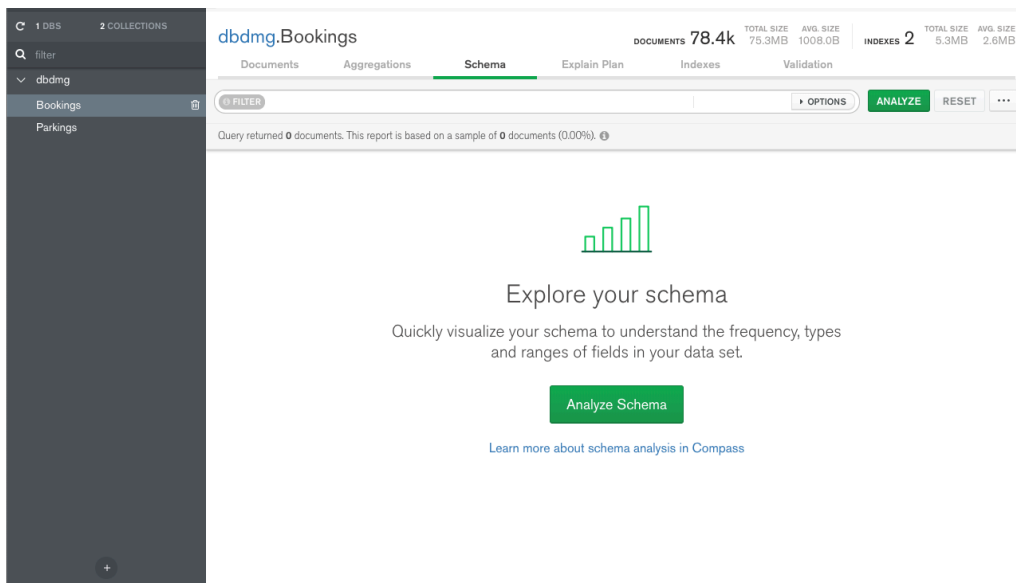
1 DBS 2 COLLECTIONS

filter

dbdmg

Bookings

Parkings

dbdmg.Bookings

DOCUMENTS 78.4k TOTAL SIZE 75.3MB AVG. SIZE 1008.0B

INDEXES 2 TOTAL SIZE 5.3MB AVG. SIZE 2.6MB

Documents Aggregations Schema Explain Plan Indexes Validation

FILTER

OPTIONS ANALYZE RESET ···

Query returned 0 documents. This report is based on a sample of 0 documents (0.00%).

Explore your schema

Quickly visualize your schema to understand the frequency, types and ranges of fields in your data set.

Analyze Schema

Learn more about schema analysis in Compass

+